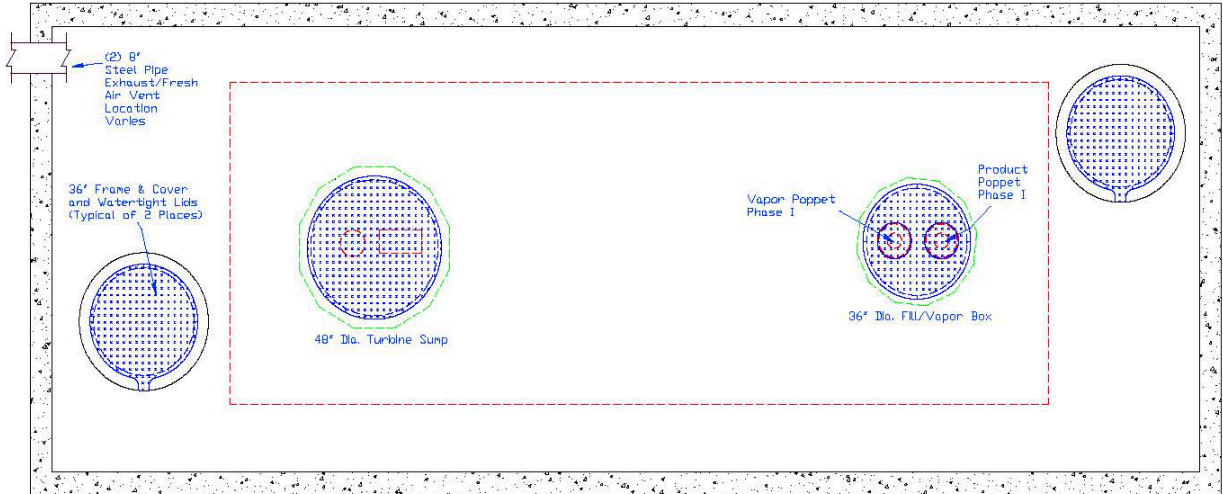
(2) 8" Steel Pipe Exhaust/Fresh Air Vent Location Varies

36" Frame & Cover and Watertight Lids (Typical of 2 Places)

48" Dia. Turbine Sump

Vapor Poppet Phase I

Product Poppet Phase I

36" Dia. Fill/Vapor Box